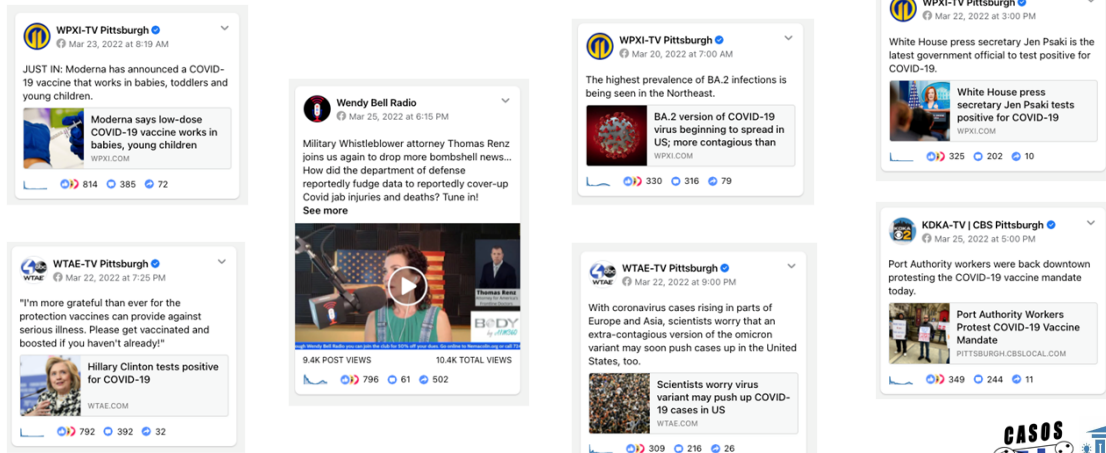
WPXI-TV Pittsburgh
Mar 23, 2022 at 8:19 AM

JUST IN: Moderna has announced a COVID-19 vaccine that works in babies, toddlers and young children.

Moderna says low-dose COVID-19 vaccine works in babies, young children
WPXI.COM

814 385 72

WTAE-TV Pittsburgh
Mar 22, 2022 at 7:25 PM

"I'm more grateful than ever for the protection vaccines can provide against serious illness. Please get vaccinated and boosted if you haven't already!"

Hillary Clinton tests positive for COVID-19
WTAE.COM

792 392 32

Wendy Bell Radio
Mar 25, 2022 at 6:15 PM

Military Whistleblower attorney Thomas Renz joins us again to drop more bombshell news... How did the department of defense reportedly fudge data to reportedly cover-up Covid jab injuries and deaths? Tune in!
See more

Thomas Renz
BODY

9.4K POST VIEWS 10.4K TOTAL VIEWS

796 61 502

WPXI-TV Pittsburgh
Mar 20, 2022 at 7:00 AM

The highest prevalence of BA.2 infections is being seen in the Northeast.

BA.2 version of COVID-19 virus beginning to spread in US; more contagious than
WPXI.COM

330 316 79

WTAE-TV Pittsburgh
Mar 22, 2022 at 9:00 PM

With coronavirus cases rising in parts of Europe and Asia, scientists worry that an extra-contagious version of the omicron variant may soon push cases up in the United States, too.

Scientists worry virus variant may push up COVID-19 cases in US
WTAE.COM

309 216 26

WPXI-TV Pittsburgh
Mar 22, 2022 at 3:00 PM

White House press secretary Jen Psaki is the latest government official to test positive for COVID-19.

White House press secretary Jen Psaki tests positive for COVID-19
WPXI.COM

325 202 10

KDKA-TV | CBS Pittsburgh
Mar 25, 2022 at 5:00 PM

Port Authority workers were back downtown protesting the COVID-19 vaccine mandate today.

Port Authority Workers Protest COVID-19 Vaccine Mandate
PITTSBURGH.CBSLOCAL.COM

349 244 11

CASOS